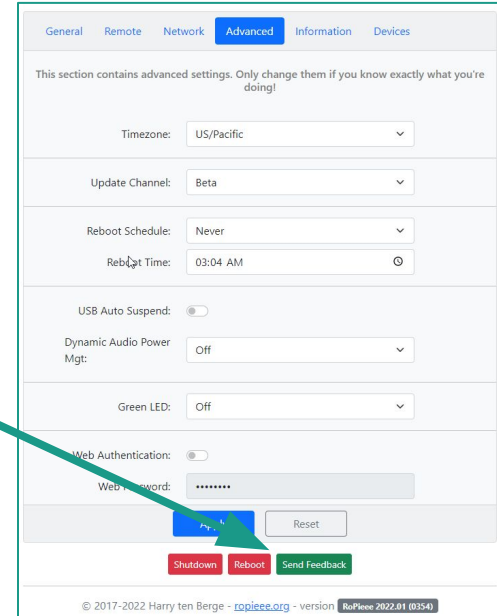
General Remote Network Advanced Information Devices

This section contains advanced settings. Only change them if you know exactly what you're doing!

Timezone: US/Pacific

Update Channel: Beta

Reboot Schedule: Never

Reb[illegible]t Time: 03:04 AM

USB Auto Suspend:

Dynamic Audio Power Mgt: Off

Green LED: Off

Web Authentication:

Web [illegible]ssword: ••••••••

A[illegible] Reset

Shutdown Reboot Send Feedback

© 2017-2022 Harry ten Berge - ropieee.org - version RoPieee 2022.01 (0354)